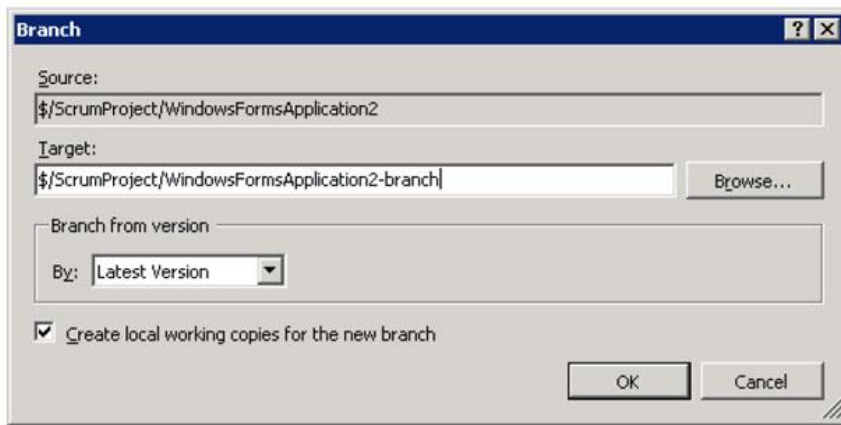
Branch

Source:

$/ScrumProject/WindowsFormsApplication2

Target:

$/ScrumProject/WindowsFormsApplication2-branch

Browse...

Branch from version

By: Latest Version

Create local working copies for the new branch

OK

Cancel